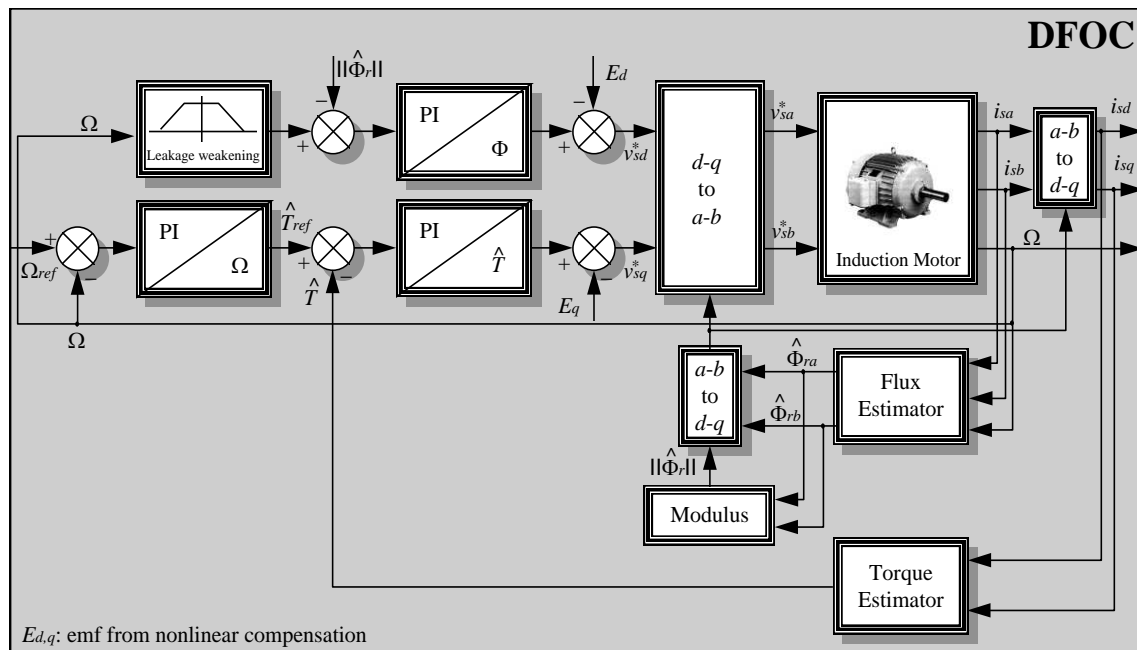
DFOC

$||\hat{\Phi}_r||$

$E_d$

$\Omega$

Leakage weakening

PI

$\Phi$

$v_{sa}^*$

$v_{sd}^*$

$i_{sa}$

$i_{sd}$

$i_{sb}$

$i_{sq}$

a-b to d-q

d-q to a-b

PI

$\Omega$

$\hat{T}_{ref}$

PI

$\hat{T}$

$v_{sb}^*$

$v_{sq}^*$

Induction Motor

$\Omega$

$\Omega_{ref}$

$\hat{T}$

$E_q$

$\Omega$

$\hat{\Phi}_{ra}$

$\hat{\Phi}_{rb}$

a-b to d-q

Flux Estimator

$||\hat{\Phi}_r||$

Modulus

Torque Estimator

$E_{d,q}$: emf from nonlinear compensation